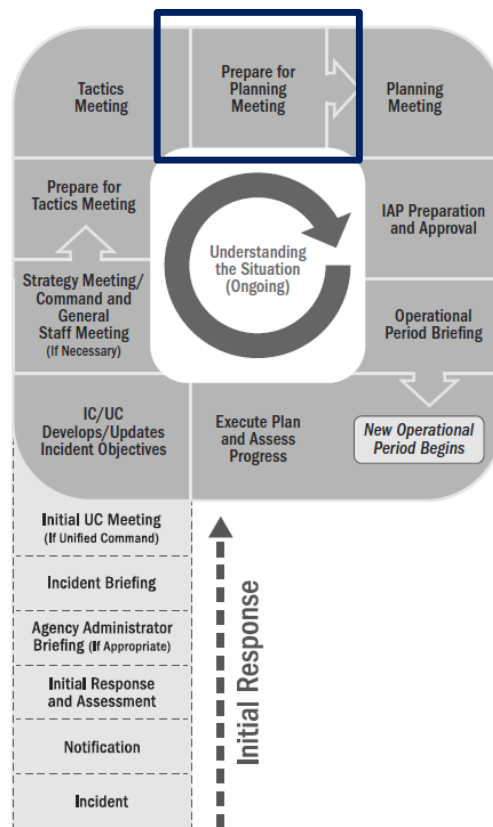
Tactics Meeting

Prepare for Planning Meeting

Planning Meeting

Prepare for Tactics Meeting

Understanding the Situation (Ongoing)

IAP Preparation and Approval

Strategy Meeting/ Command and General Staff Meeting (If Necessary)

Operational Period Briefing

IC/UC Develops/Updates Incident Objectives

Execute Plan and Assess Progress

New Operational Period Begins

Initial UC Meeting (If Unified Command)

Incident Briefing

Agency Administrator Briefing (If Appropriate)

Initial Response and Assessment

Notification

Incident

Initial Response